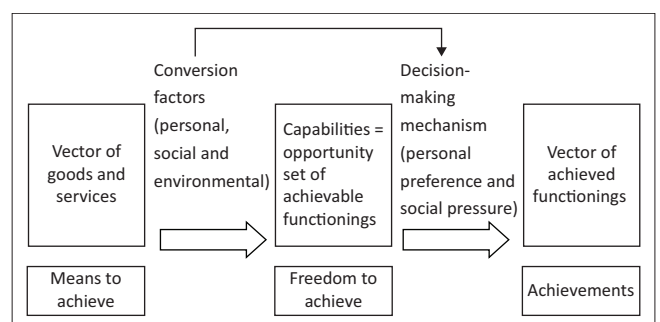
Vector of goods and services

Conversion factors (personal, social and environmental)

Capabilities = opportunity set of achievable functionings

Decision-making mechanism (personal preference and social pressure)

Vector of achieved functionings

Means to achieve

Freedom to achieve

Achievements